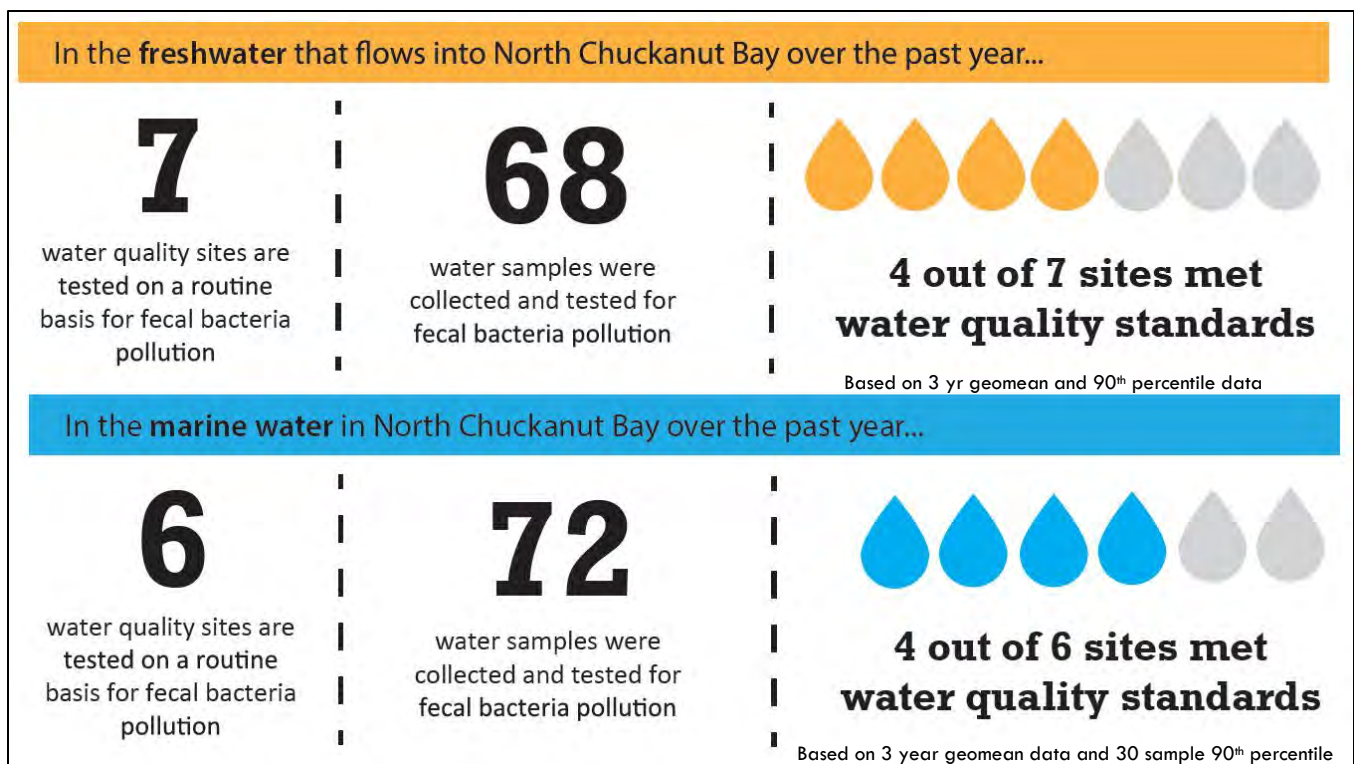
In the freshwater that flows into North Chuckanut Bay over the past year...

7

water quality sites are tested on a routine basis for fecal bacteria pollution

68

water samples were collected and tested for fecal bacteria pollution

4 out of 7 sites met water quality standards

Based on 3 yr geomean and 90$^{th}$ percentile data

In the marine water in North Chuckanut Bay over the past year...

6

water quality sites are tested on a routine basis for fecal bacteria pollution

72

water samples were collected and tested for fecal bacteria pollution

4 out of 6 sites met water quality standards

Based on 3 year geomean data and 30 sample 90$^{th}$ percentile